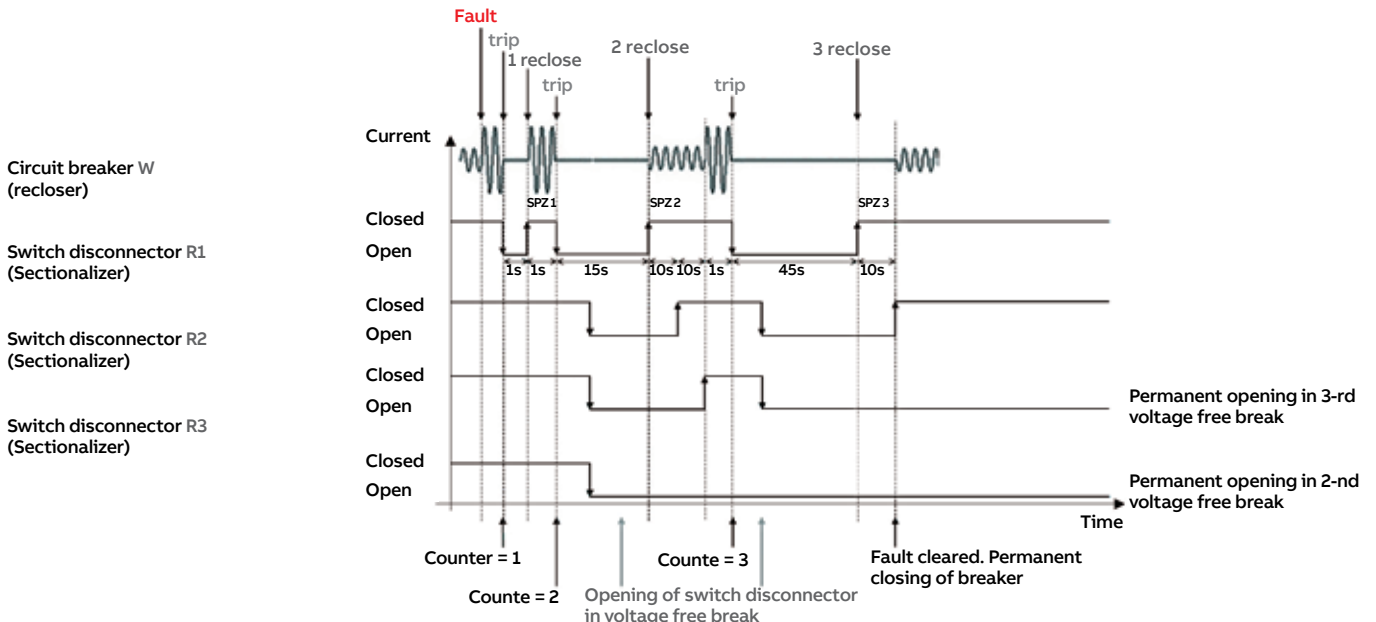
Fault
trip
1 reclose
trip
2 reclose
trip
3 reclose

Current

Circuit breaker W (recloser)

Switch disconnector R1 (Sectionalizer)

Switch disconnector R2 (Sectionalizer)

Switch disconnector R3 (Sectionalizer)

SPZ 1
SPZ 2
SPZ 3

Closed
Open
1s 1s 15s 10s 10s 1s 45s 10s

Closed
Open

Closed
Open
Permanent opening in 3-rd voltage free break

Closed
Open
Permanent opening in 2-nd voltage free break

Time

Counter = 1
Counte = 2
Opening of switch disconnector in voltage free break
Counte = 3
Fault cleared. Permanent closing of breaker